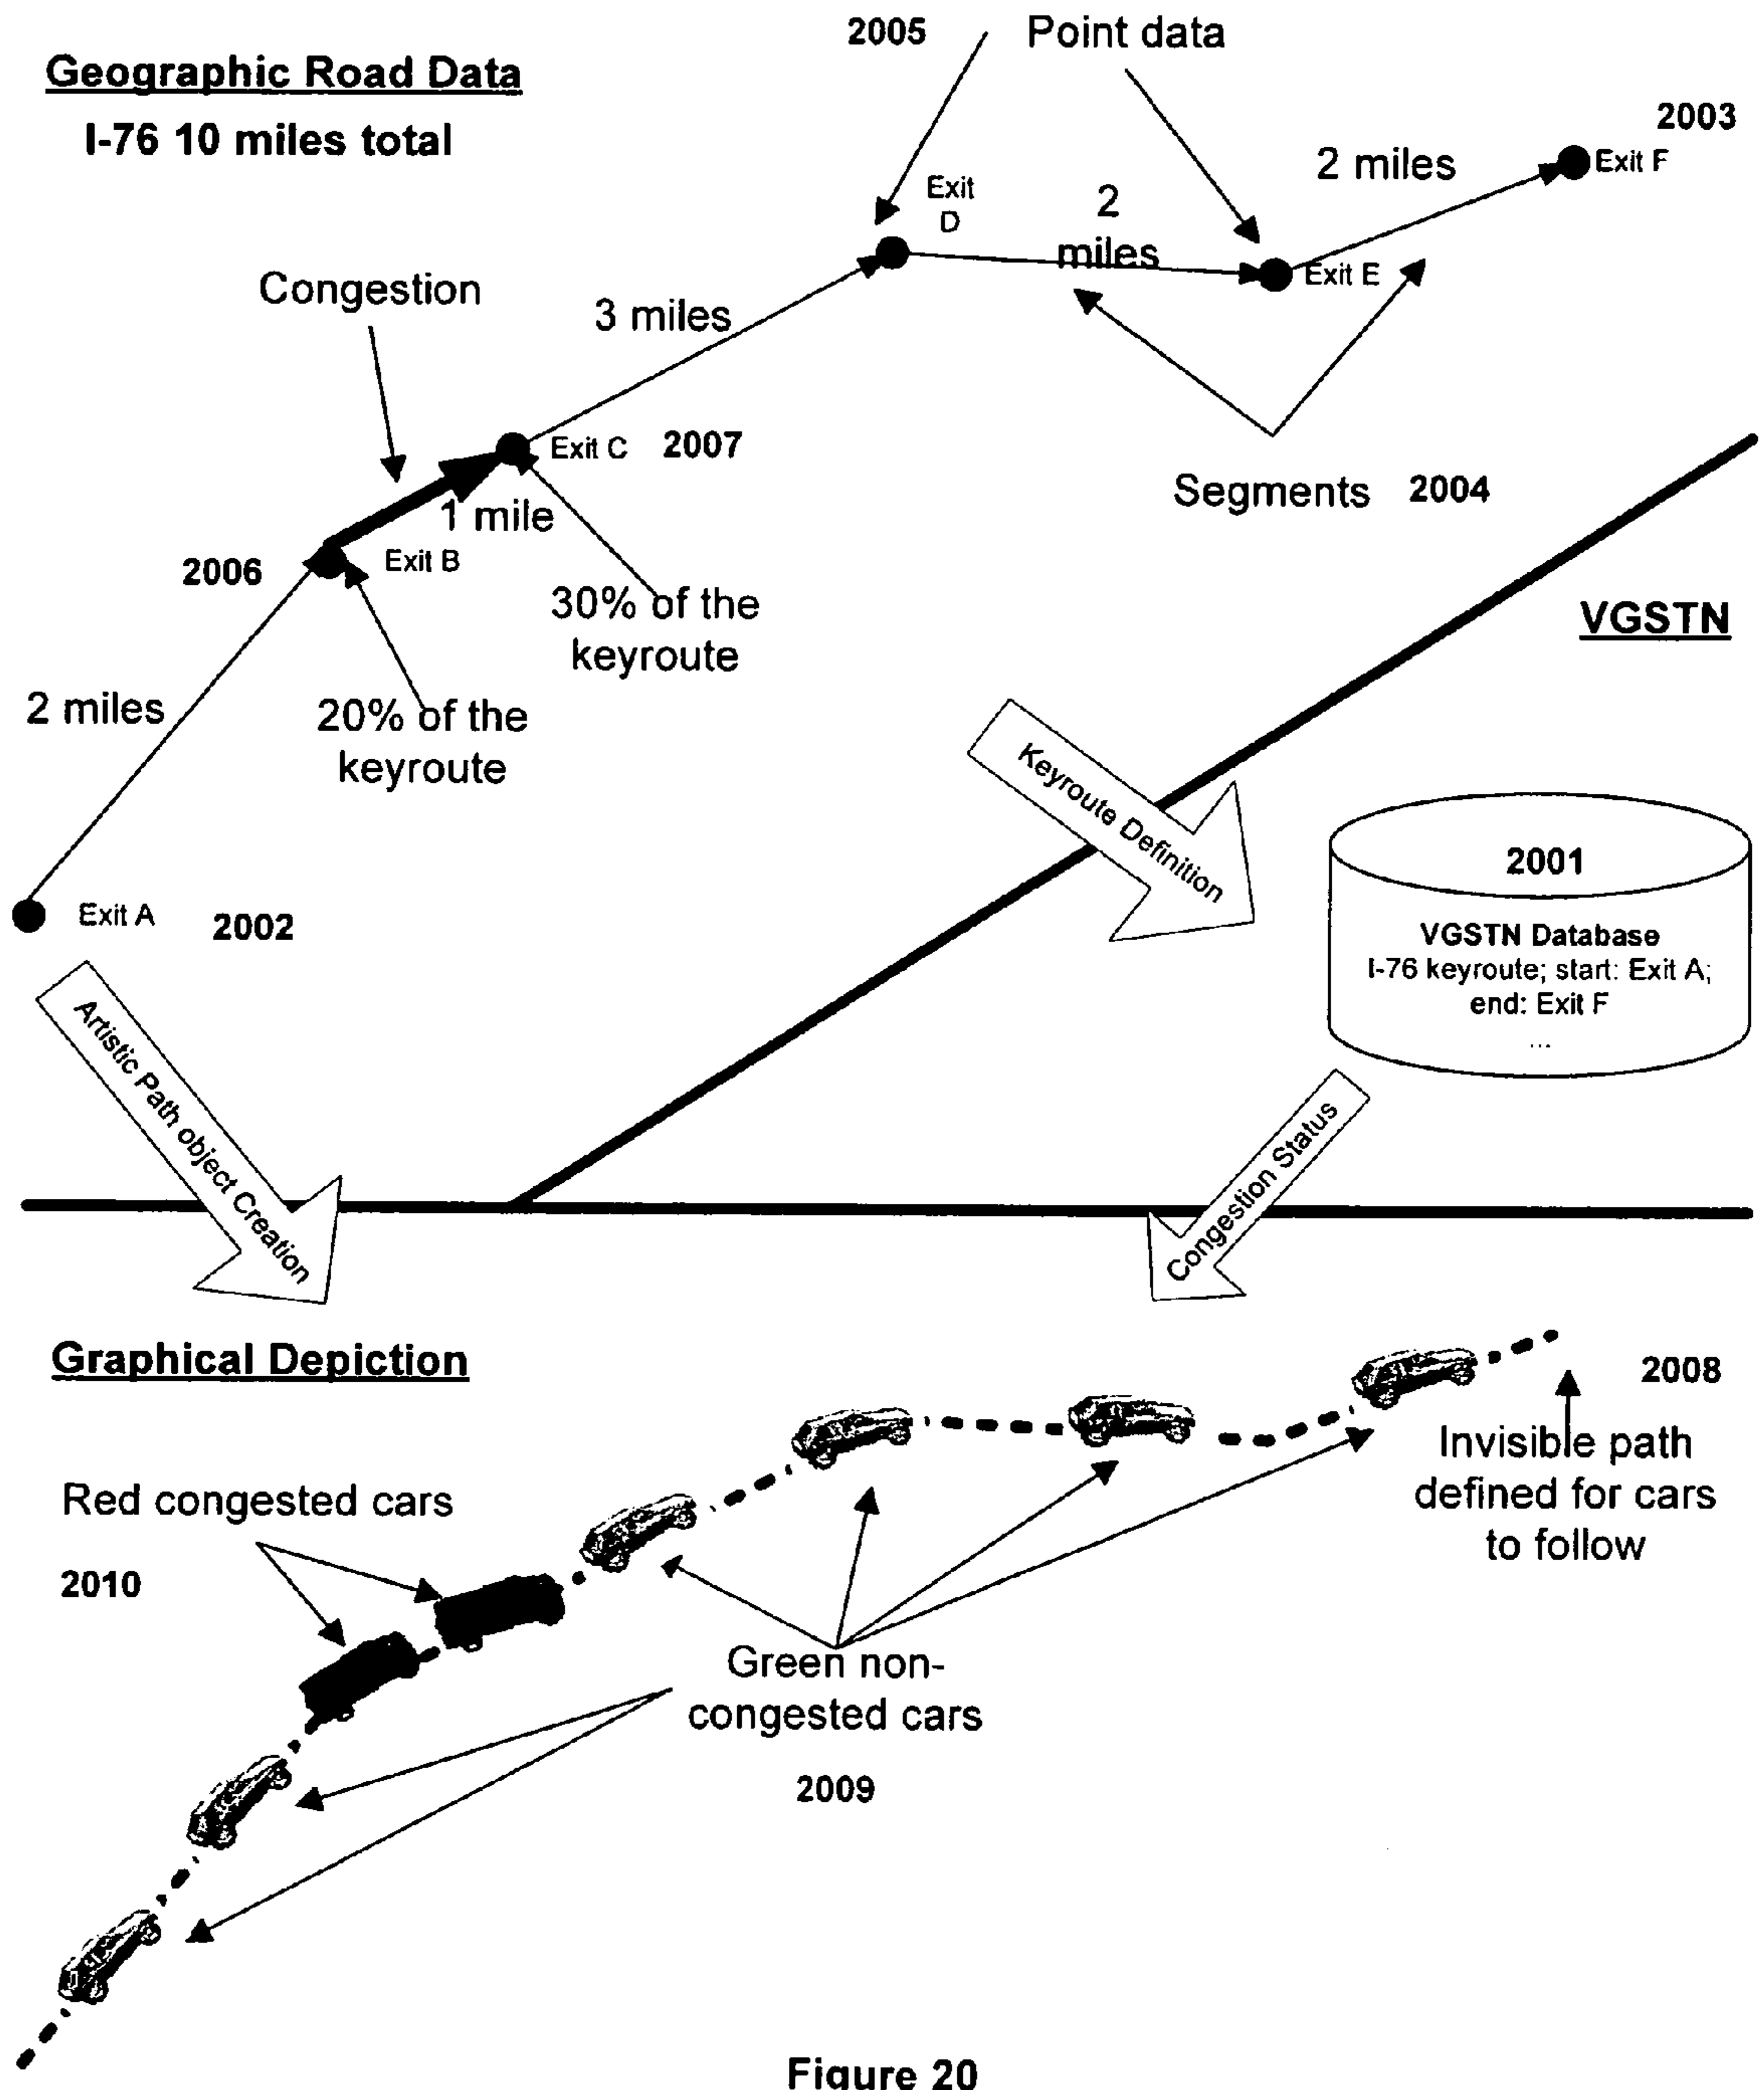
Geographic Road Data

I-76 10 miles total

2005

Point data

2003

2 miles

Exit F

Exit D

2 miles

Exit E

Congestion

3 miles

Exit C

2007

Segments 2004

1 mile

2006

Exit B

30% of the keyroute

VGSTN

2 miles

20% of the keyroute

Keyroute Definition

2001

VGSTN Database
I-76 keyroute; start: Exit A; end: Exit F
...

Exit A

2002

Artistic Path object Creation

Congestion Status

Graphical Depiction

2008

Invisible path defined for cars to follow

Red congested cars

2010

Green non-congested cars

2009

Figure 20